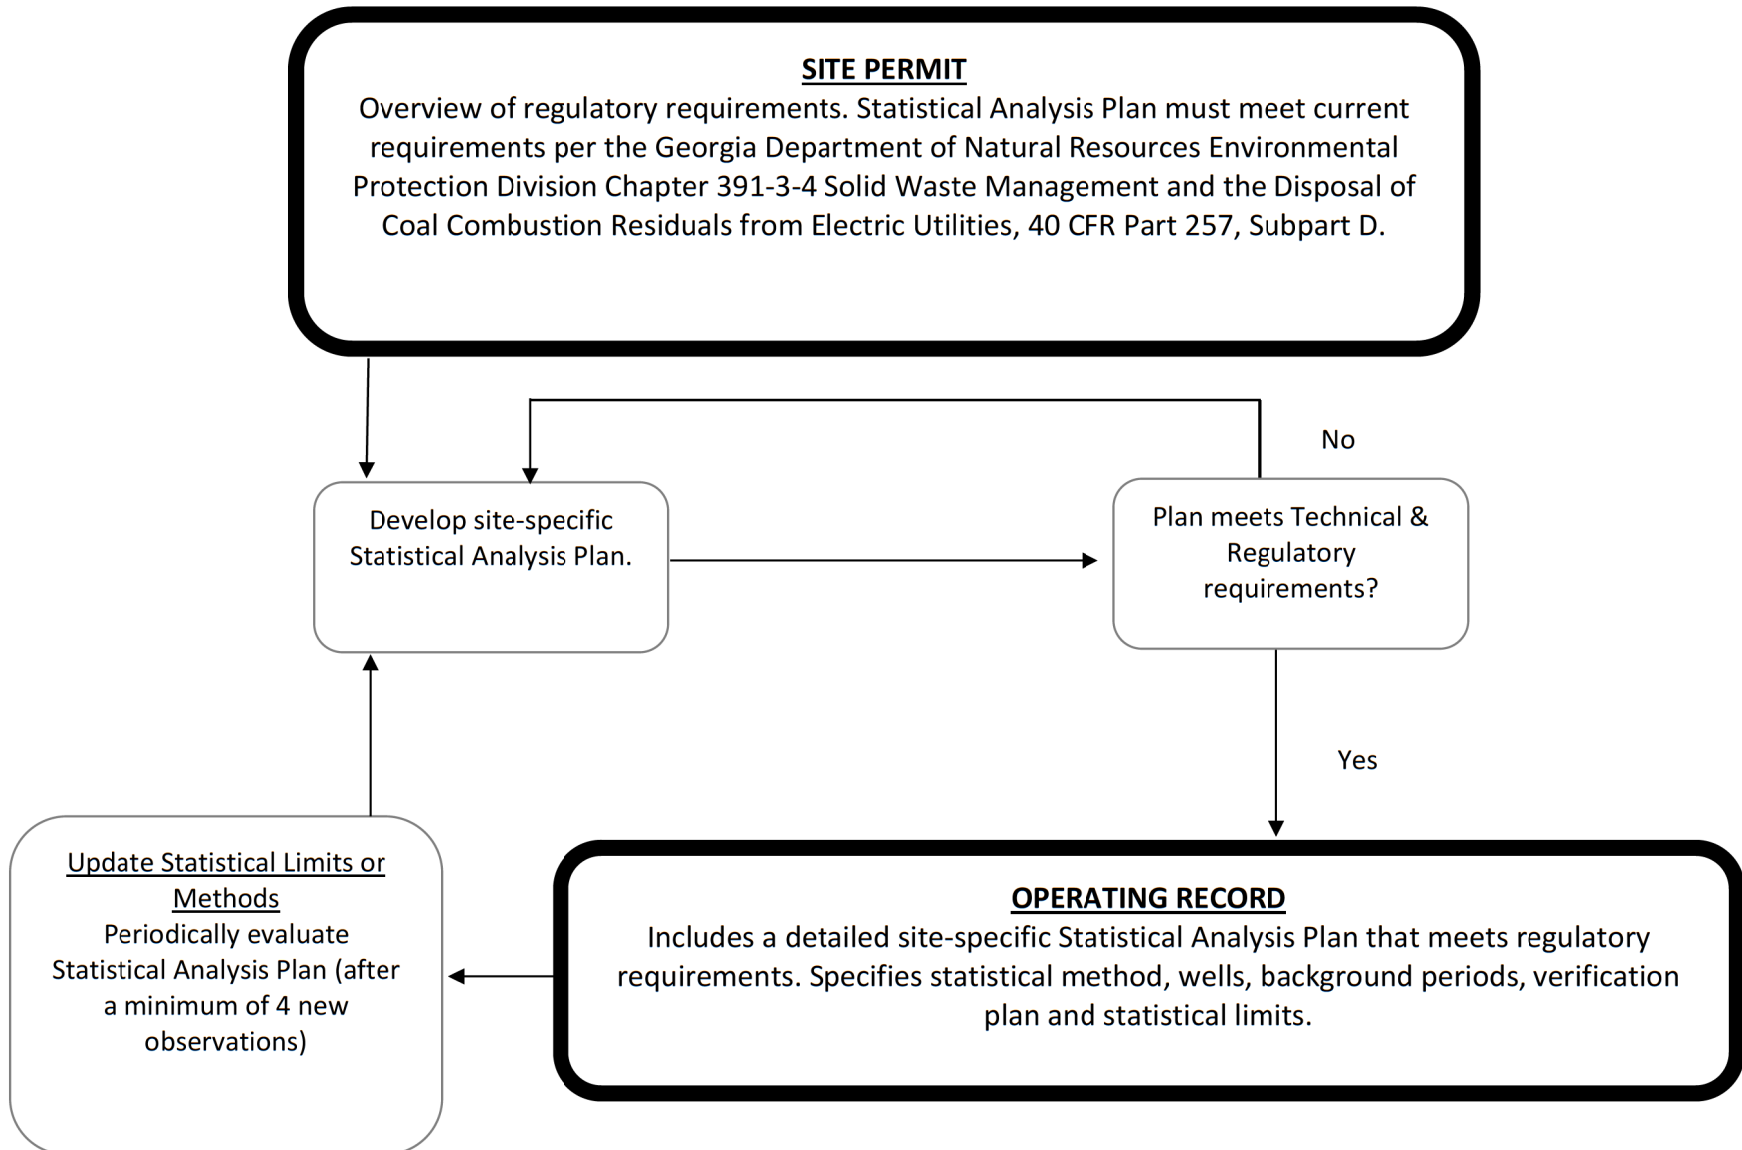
SITE PERMIT
Overview of regulatory requirements. Statistical Analysis Plan must meet current requirements per the Georgia Department of Natural Resources Environmental Protection Division Chapter 391-3-4 Solid Waste Management and the Disposal of Coal Combustion Residuals from Electric Utilities, 40 CFR Part 257, Subpart D.

No

Develop site-specific Statistical Analysis Plan.

Plan meets Technical & Regulatory requirements?

Yes

Update Statistical Limits or Methods
Periodically evaluate Statistical Analysis Plan (after a minimum of 4 new observations)

OPERATING RECORD
Includes a detailed site-specific Statistical Analysis Plan that meets regulatory requirements. Specifies statistical method, wells, background periods, verification plan and statistical limits.